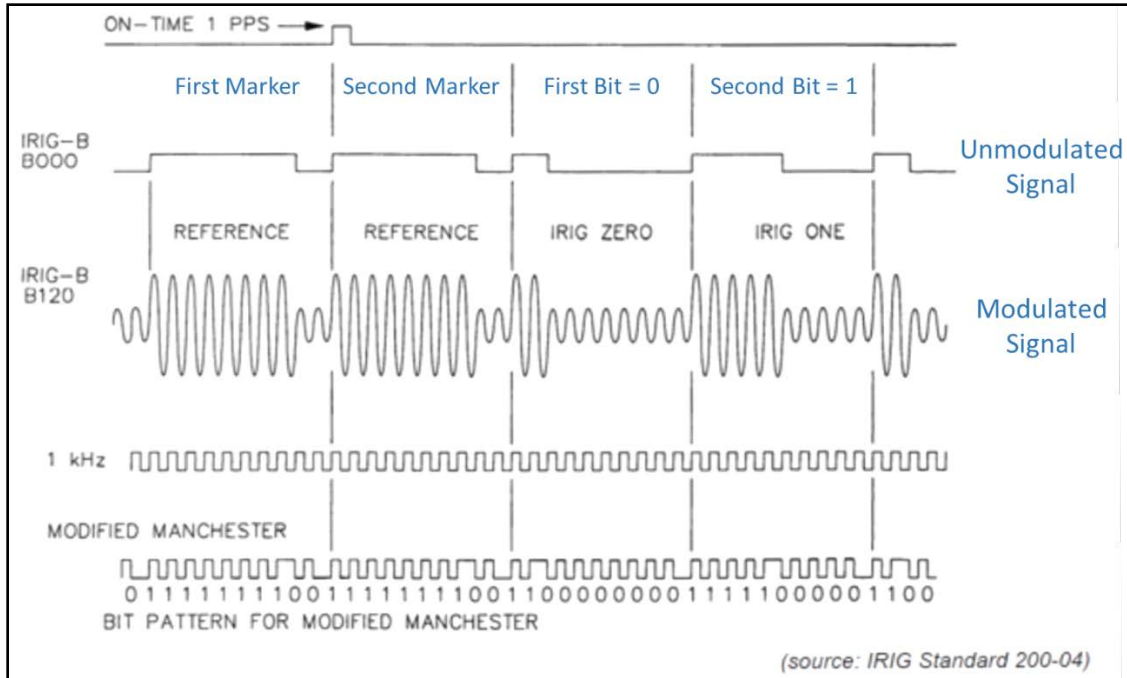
ON-TIME 1 PPS

First Marker

Second Marker

First Bit = 0

Second Bit = 1

IRIG-B B000

Unmodulated Signal

REFERENCE

REFERENCE

IRIG ZERO

IRIG ONE

IRIG-B B120

Modulated Signal

1 kHz

MODIFIED MANCHESTER

0 1 1 1 1 1 1 1 1 0 0 1 1 1 1 1 1 1 1 0 0 1 1 0 0 0 0 0 0 0 0 1 1 1 1 1 0 0 0 0 0 1 1 0 0

BIT PATTERN FOR MODIFIED MANCHESTER

(source: IRIG Standard 200-04)